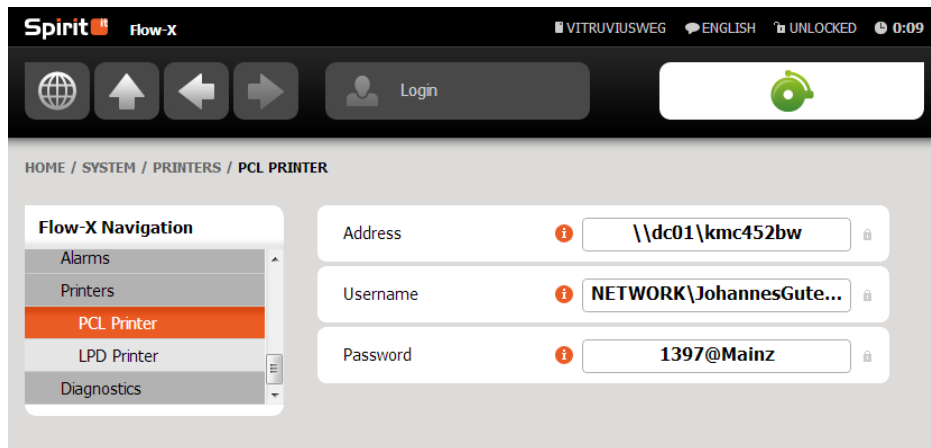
Spirit IT Flow-X

VITRUVIUSWEG ENGLISH UNLOCKED 0:09

Login

HOME / SYSTEM / PRINTERS / PCL PRINTER

Flow-X Navigation

Alarms

Printers

PCL Printer

LPD Printer

Diagnostics

Address \\dc01\kmc452bw

Username NETWORK\JohannesGute...

Password 1397@Mainz